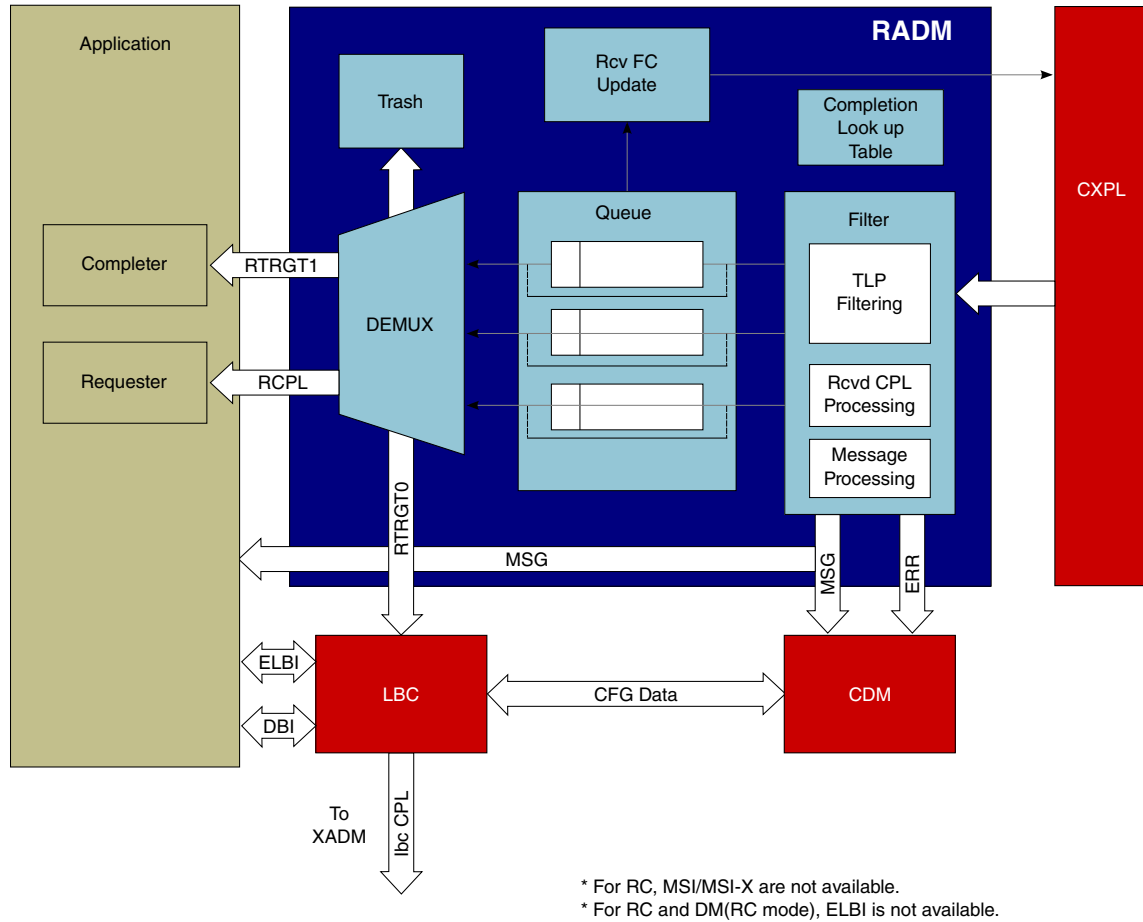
Application

RADM

Rcv FC Update

Trash

Completion Look up Table

CXPL

Queue

Filter

Completer

RTRGT1

TLP Filtering

DEMUX

Requester

RCPL

Rcvd CPL Processing

Message Processing

RTRGT0

MSG

MSG

ERR

ELBI

LBC

CFG Data

CDM

DBI

To XADM

lbc CPL

* For RC, MSI/MSI-X are not available.
* For RC and DM(RC mode), ELBI is not available.